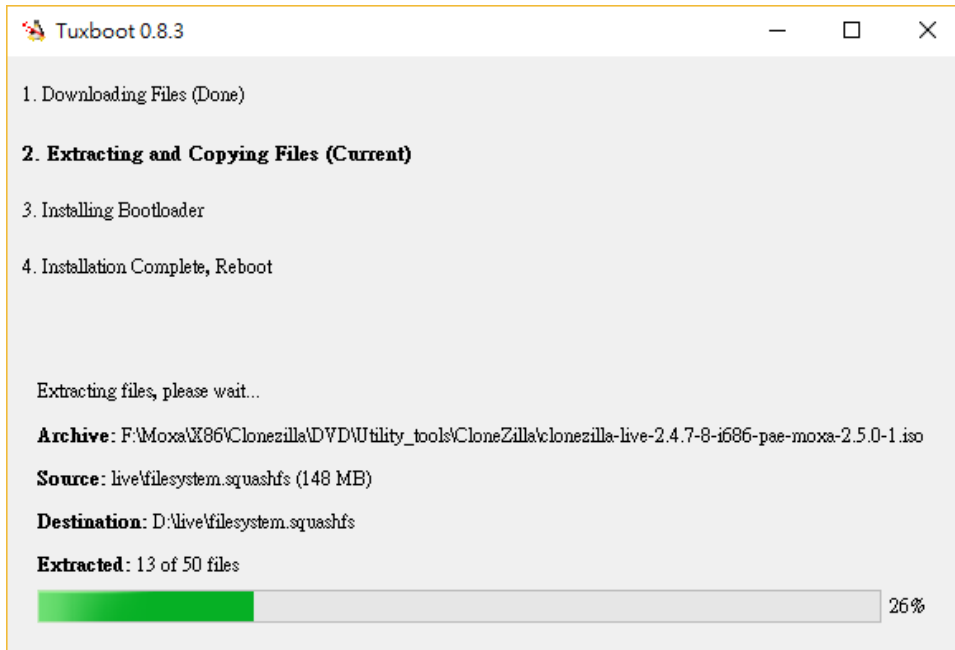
Tuxboot 0.8.3

1. Downloading Files (Done)

2. Extracting and Copying Files (Current)

3. Installing Bootloader

4. Installation Complete, Reboot

Extracting files, please wait...

Archive: F:\Moxa\X86\Clonezilla\DVD\Utility_tools\CloneZilla\clonezilla-live-2.4.7-8-i686-pae-moxa-2.5.0-1.iso

Source: live\filesystem.squashfs (148 MB)

Destination: D:\live\filesystem.squashfs

Extracted: 13 of 50 files

26%